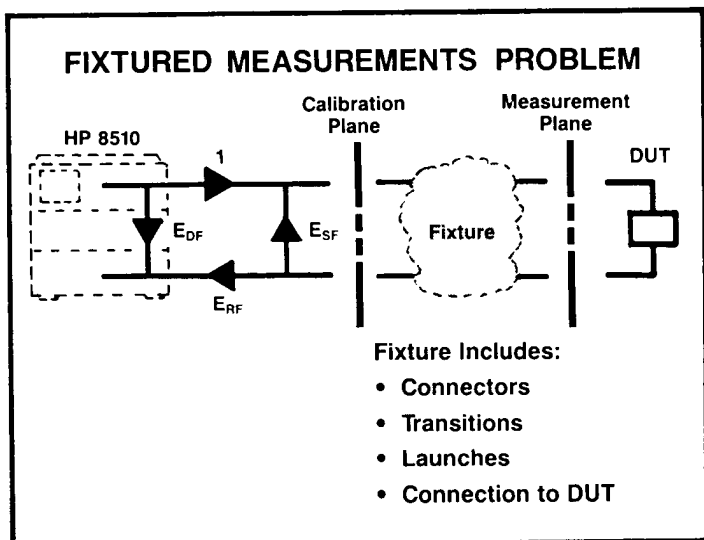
FIXTURED MEASUREMENTS PROBLEM

HP 8510

1

$E_{DF}$

$E_{SF}$

$E_{RF}$

Calibration Plane

Fixture

Measurement Plane

DUT

Fixture Includes:
• Connectors
• Transitions
• Launches
• Connection to DUT